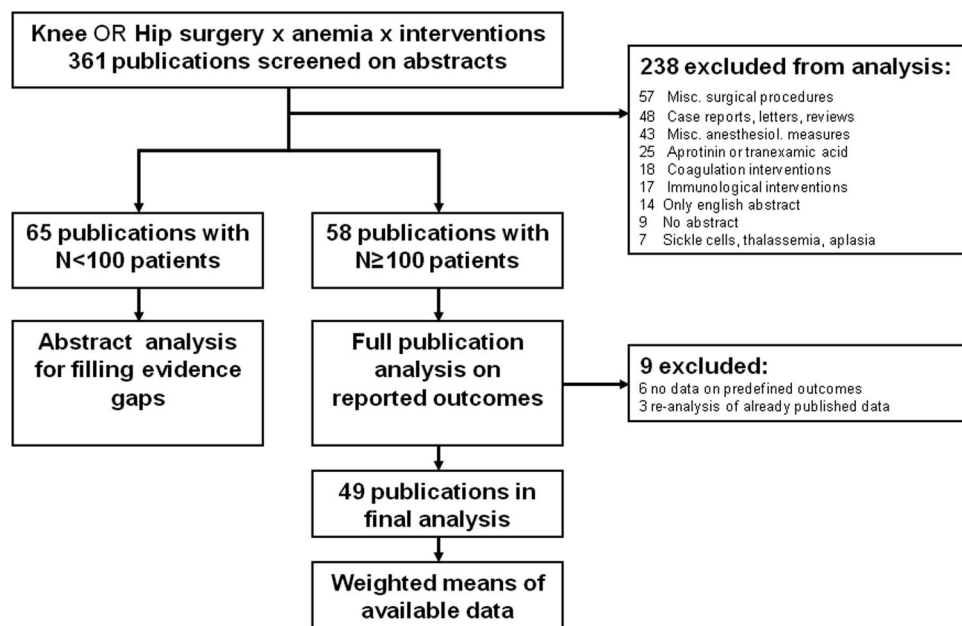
Knee OR Hip surgery x anemia x interventions
361 publications screened on abstracts

238 excluded from analysis:
57 Misc. surgical procedures
48 Case reports, letters, reviews
43 Misc. anesthesiol. measures
25 Aprotinin or tranexamic acid
18 Coagulation interventions
17 Immunological interventions
14 Only english abstract
9 No abstract
7 Sickle cells, thalassemia, aplasia

65 publications with N<100 patients

58 publications with N≥100 patients

Abstract analysis for filling evidence gaps

Full publication analysis on reported outcomes

9 excluded:
6 no data on predefined outcomes
3 re-analysis of already published data

49 publications in final analysis

Weighted means of available data